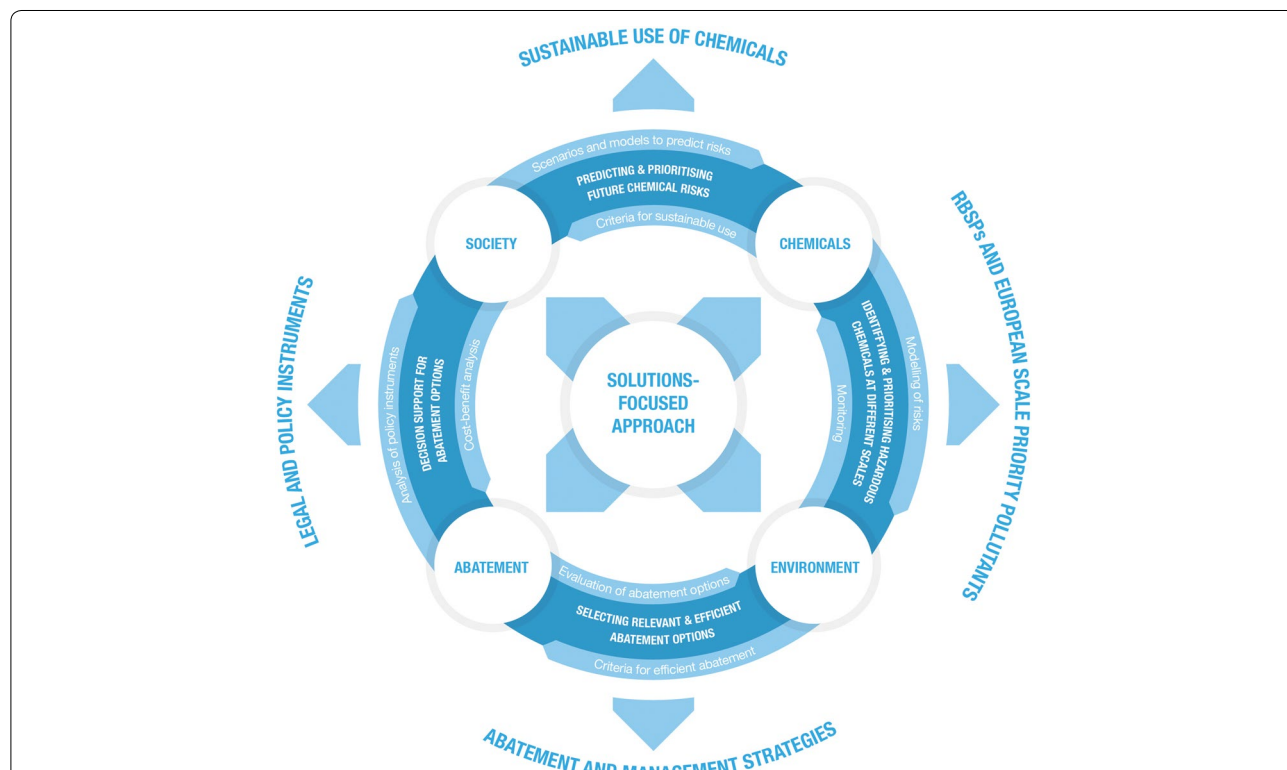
SUSTAINABLE USE OF CHEMICALS

Scenarios and models to predict risks

PREDICTING & PRIORITISING FUTURE CHEMICAL RISKS

Criteria for sustainable use

SOCIETY

CHEMICALS

RBSPs AND EUROPEAN SCALE PRIORITY POLLUTANTS

IDENTIFYING & PRIORITISING HAZARDOUS CHEMICALS AT DIFFERENT SCALES

Modelling of risks

Monitoring

LEGAL AND POLICY INSTRUMENTS

Analysis of policy instruments

DECISION SUPPORT FOR ABATEMENT OPTIONS

Cost-benefit analysis

SOLUTIONS-FOCUSED APPROACH

ABATEMENT

ENVIRONMENT

Evaluation of abatement options

SELECTING RELEVANT & EFFICIENT ABATEMENT OPTIONS

Criteria for efficient abatement

ABATEMENT AND MANAGEMENT STRATEGIES